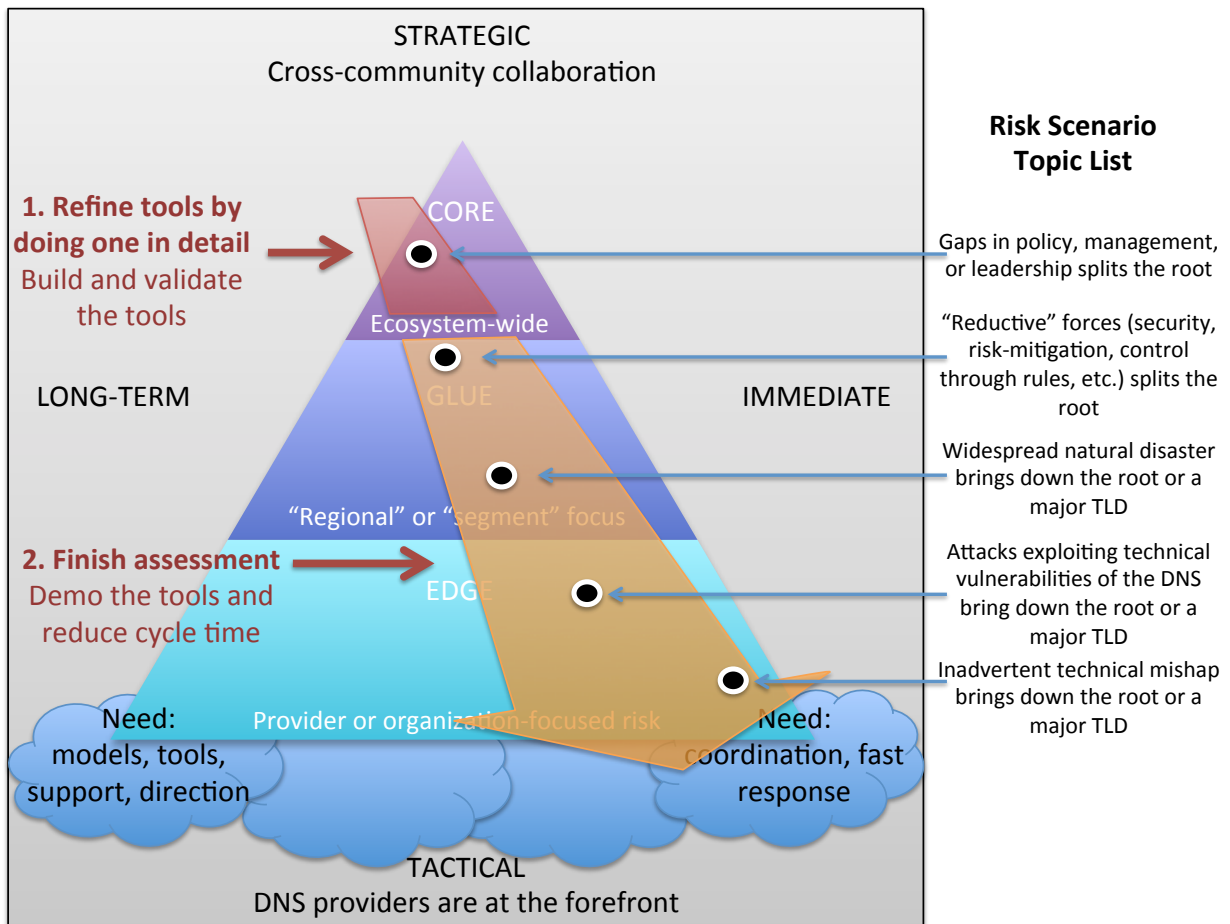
STRATEGIC
Cross-community collaboration

Risk Scenario
Topic List

1. Refine tools by doing one in detail
Build and validate the tools

CORE

Ecosystem-wide

Gaps in policy, management, or leadership splits the root

"Reductive" forces (security, risk-mitigation, control through rules, etc.) splits the root

LONG-TERM

GLUE

IMMEDIATE

Widespread natural disaster brings down the root or a major TLD

"Regional" or "segment" focus

2. Finish assessment
Demo the tools and reduce cycle time

EDGE

Attacks exploiting technical vulnerabilities of the DNS bring down the root or a major TLD

Inadvertent technical mishap brings down the root or a major TLD

Provider or organization-focused risk

Need:
models, tools, support, direction

Need:
coordination, fast response

TACTICAL
DNS providers are at the forefront